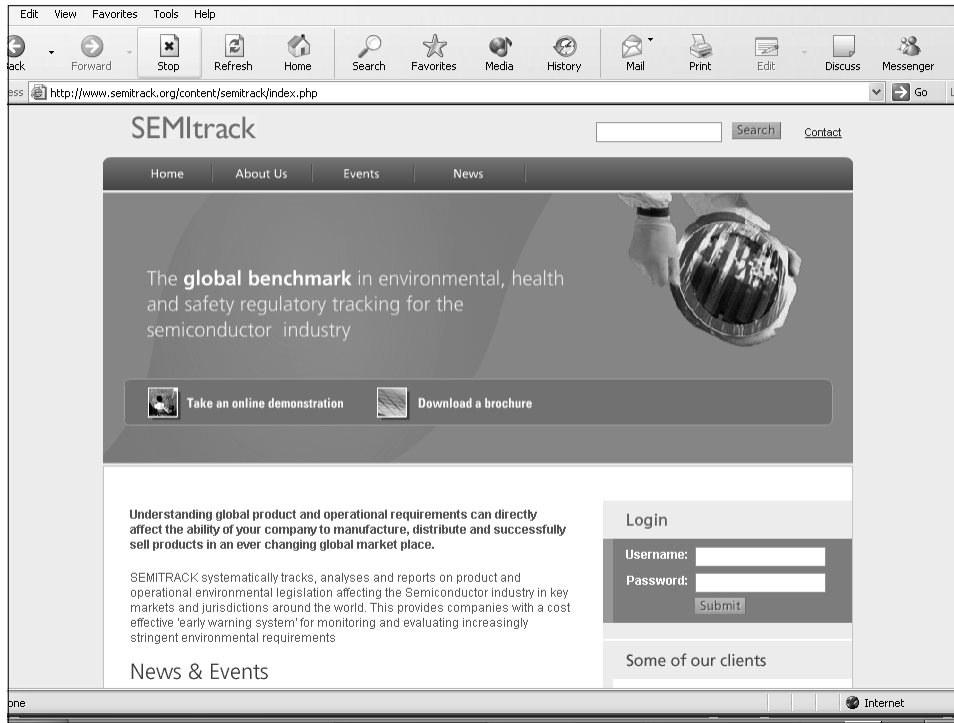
Edit View Favorites Tools Help

ack Forward Stop Refresh Home Search Favorites Media History Mail Print Edit Discuss Messenger

ess http://www.semitrack.org/content/semitrack/index.php Go

SEMItrack

Search Contact

Home About Us Events News

The **global benchmark** in environmental, health and safety regulatory tracking for the semiconductor industry

Take an online demonstration Download a brochure

**Understanding global product and operational requirements can directly affect the ability of your company to manufacture, distribute and successfully sell products in an ever changing global market place.**

SEMITRACK systematically tracks, analyses and reports on product and operational environmental legislation affecting the Semiconductor industry in key markets and jurisdictions around the world. This provides companies with a cost effective 'early warning system' for monitoring and evaluating increasingly stringent environmental requirements

News & Events

Login

Username:

Password:

Submit

Some of our clients

one

Internet